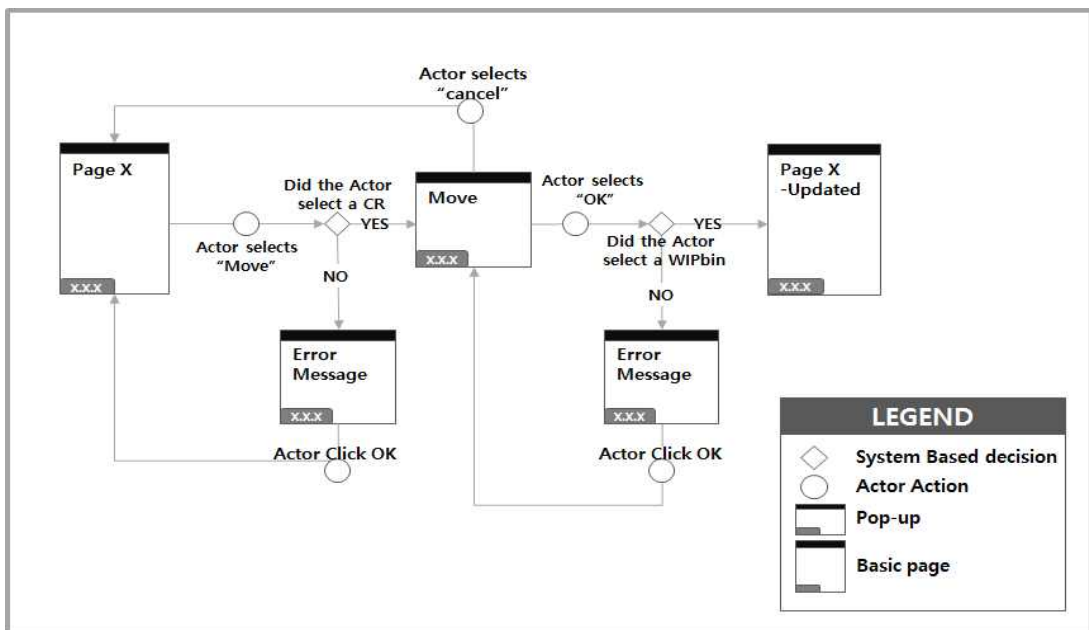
Actor selects "cancel"

Page X

x.x.x

Actor selects "Move"

Did the Actor select a CR

YES

NO

Move

x.x.x

Actor selects "OK"

Did the Actor select a WIPbin

YES

NO

Page X -Updated

x.x.x

Error Message

x.x.x

Actor Click OK

Error Message

x.x.x

Actor Click OK

LEGEND

System Based decision

Actor Action

Pop-up

Basic page